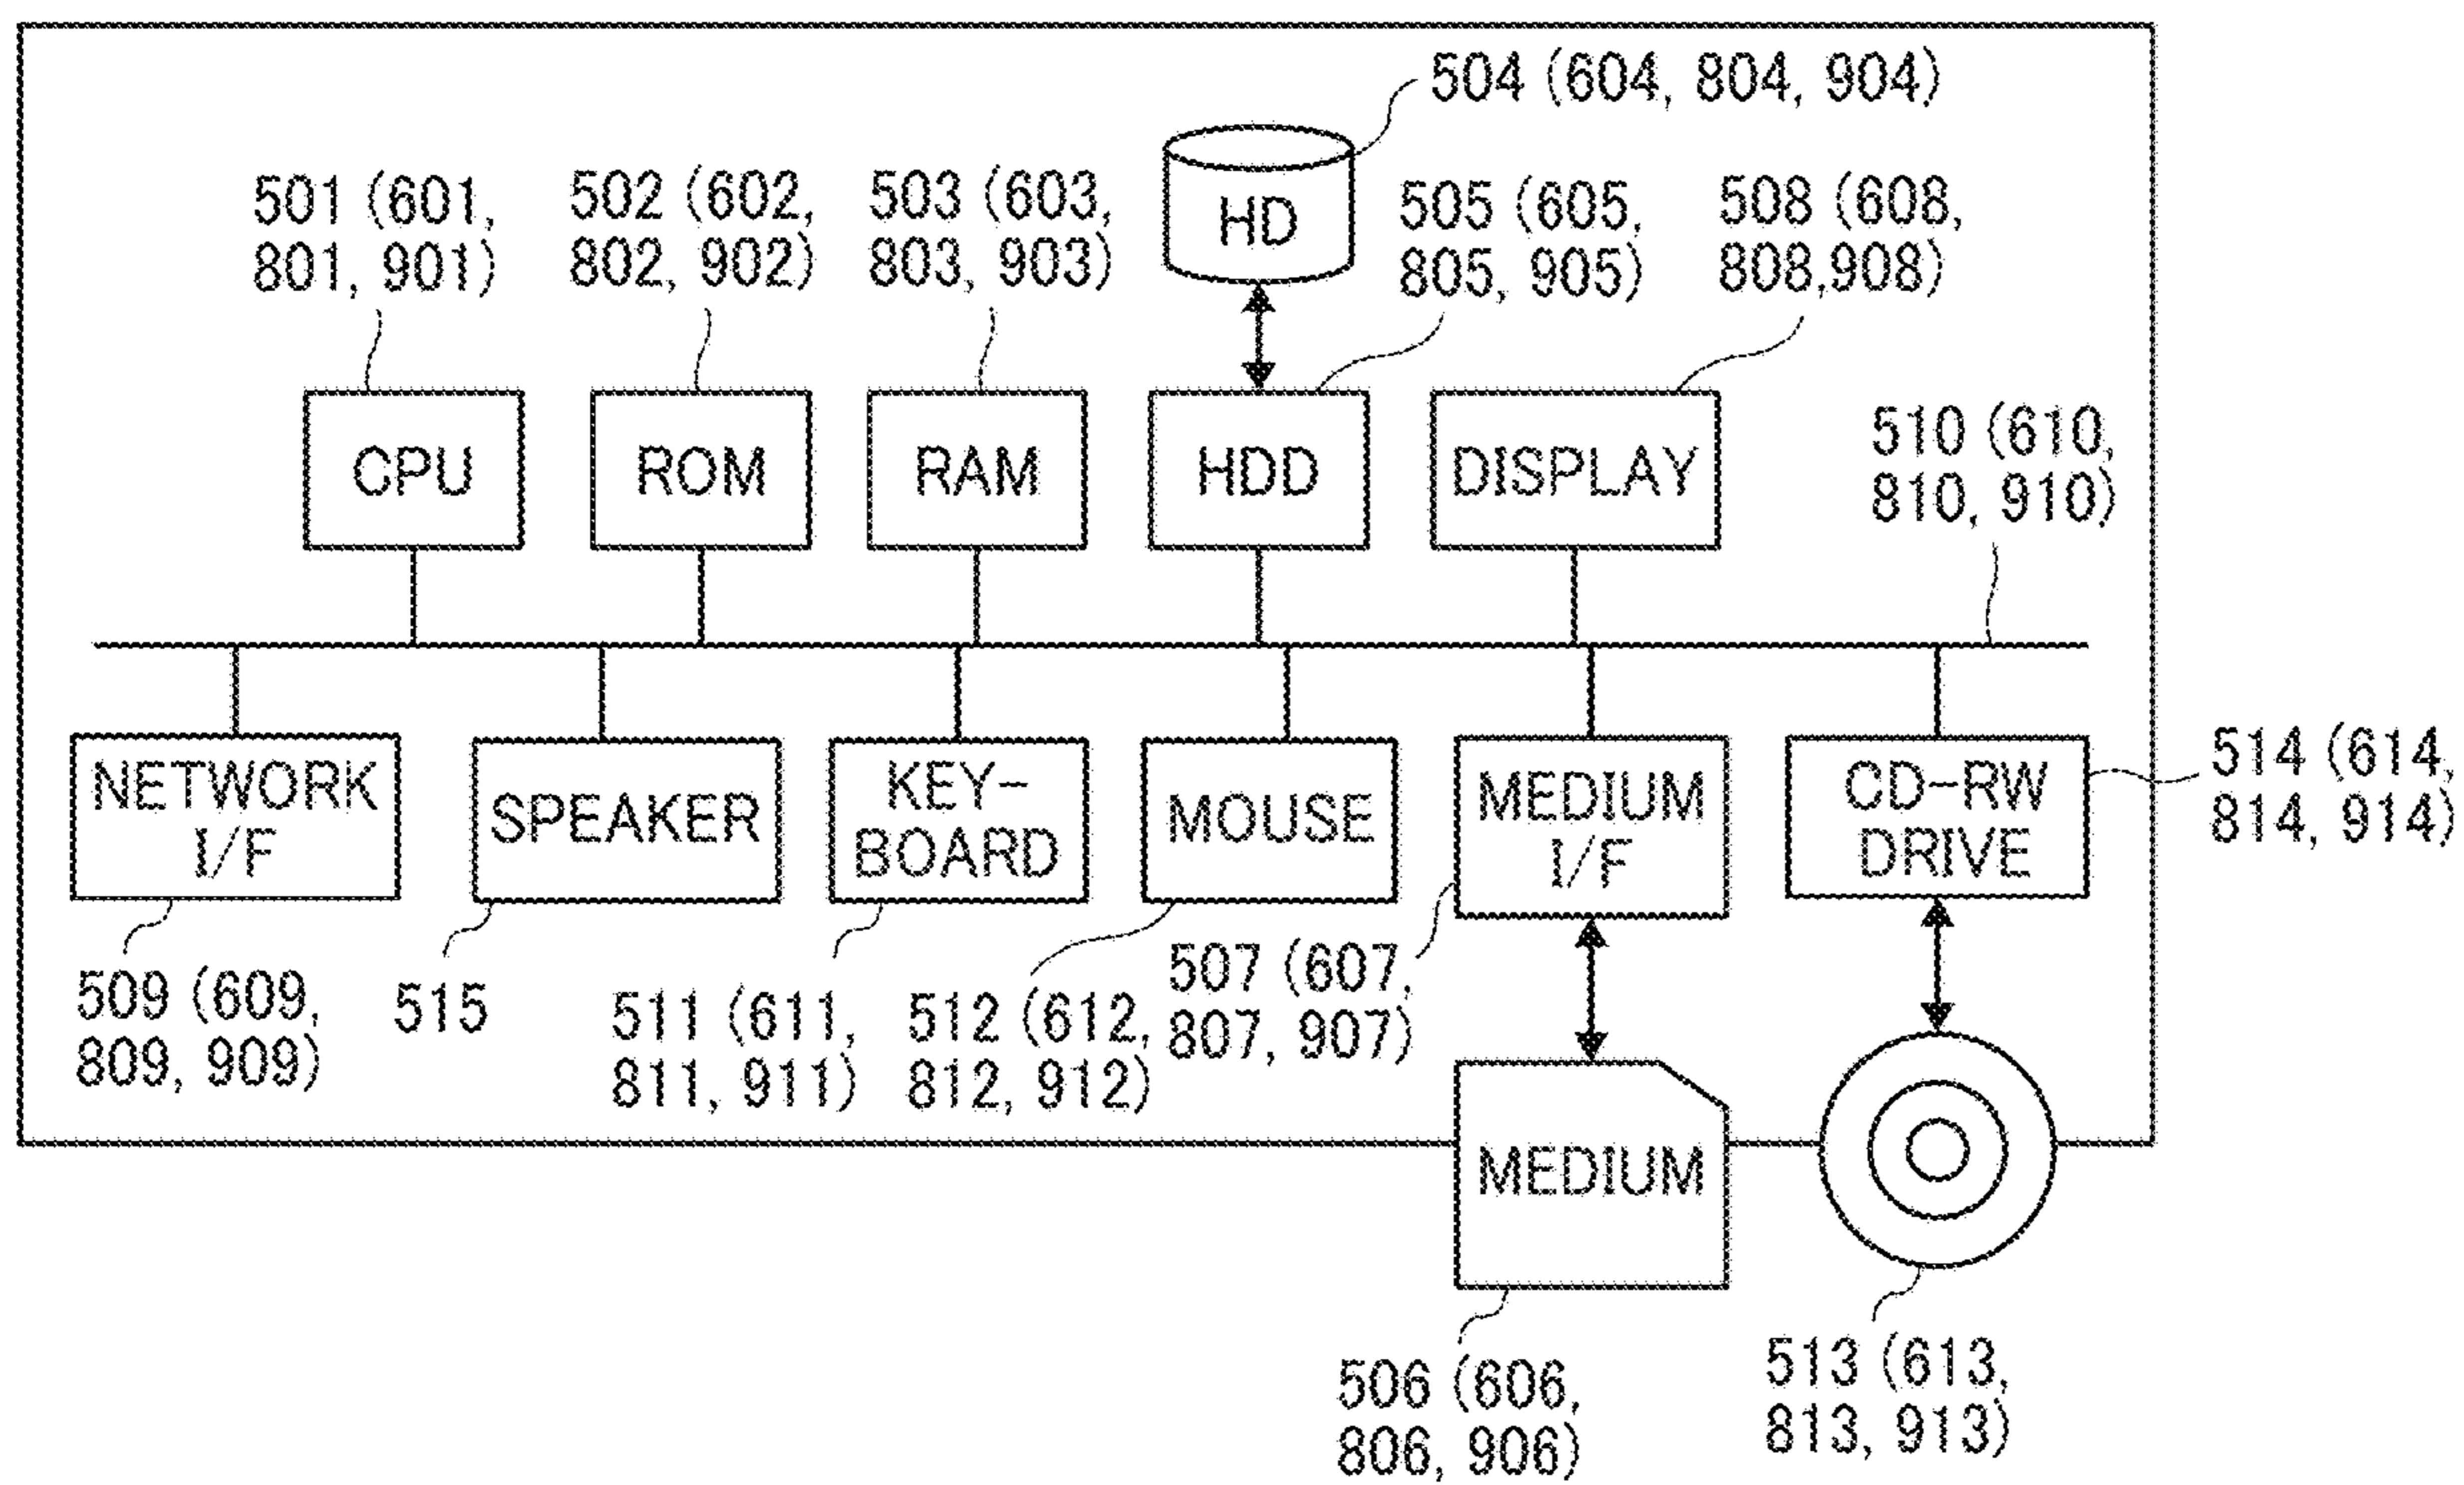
504 (604, 804, 904)

HD

501 (601, 801, 901)

502 (602, 802, 902)

503 (603, 803, 903)

505 (605, 805, 905)

508 (608, 808,908)

CPU

ROM

RAM

HDD

DISPLAY

510 (610, 810, 910)

NETWORK I/F

SPEAKER

KEY-BOARD

MOUSE

MEDIUM I/F

CD-RW DRIVE

514 (614, 814, 914)

509 (609, 809, 909)

515

511 (611, 811, 911)

512 (612, 812, 912)

507 (607, 807, 907)

MEDIUM

506 (606, 806, 906)

513 (613, 813, 913)